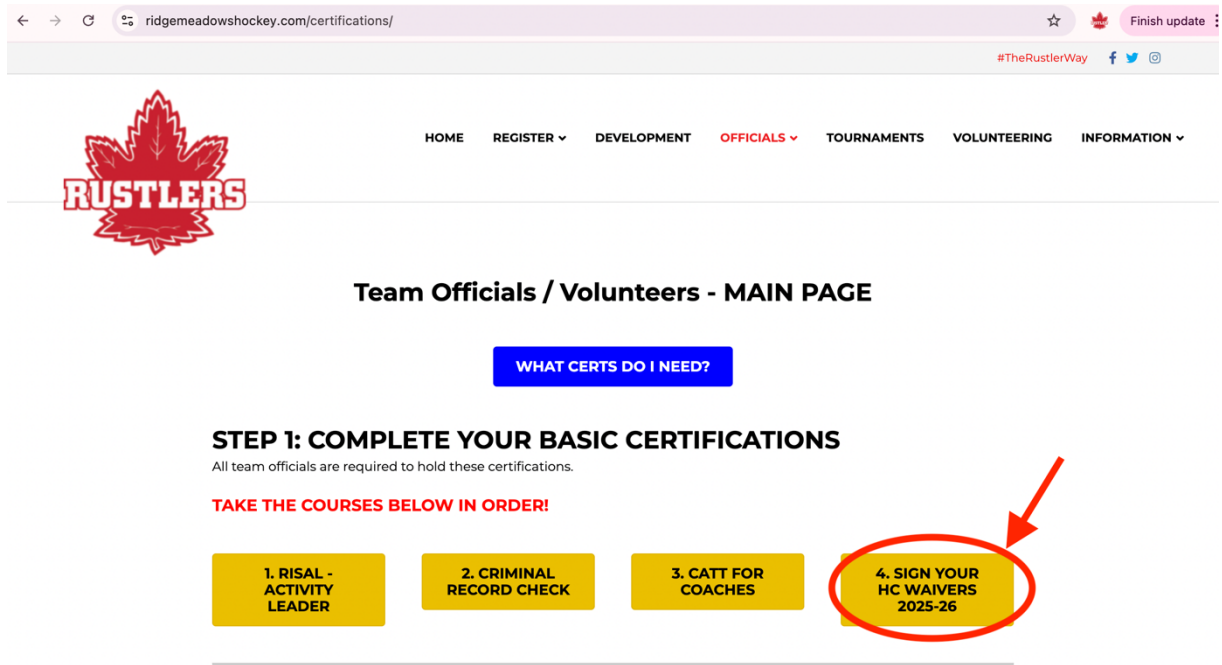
ridgemeadowshockey.com/certifications/

Finish update

#TheRustlerWay

RUSTLERS

HOME REGISTER DEVELOPMENT OFFICIALS TOURNAMENTS VOLUNTEERING INFORMATION

Team Officials / Volunteers - MAIN PAGE

WHAT CERTS DO I NEED?

STEP 1: COMPLETE YOUR BASIC CERTIFICATIONS

All team officials are required to hold these certifications.

TAKE THE COURSES BELOW IN ORDER!

1. RISAL - ACTIVITY LEADER

2. CRIMINAL RECORD CHECK

3. CATT FOR COACHES

4. SIGN YOUR HC WAIVERS 2025-26